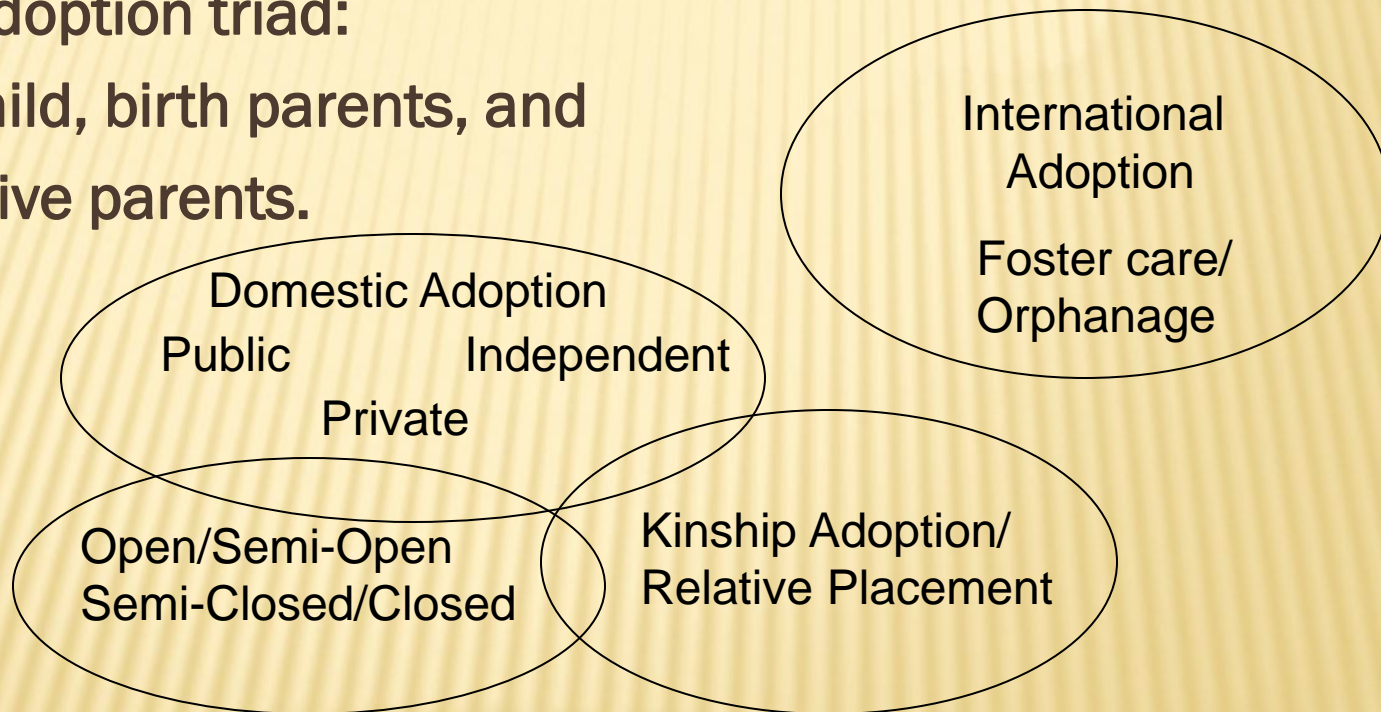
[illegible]doption triad:
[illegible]ild, birth parents, and
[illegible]ive parents.

International Adoption

Foster care/ Orphanage

Domestic Adoption
Public Independent
Private

Open/Semi-Open
Semi-Closed/Closed

Kinship Adoption/
Relative Placement